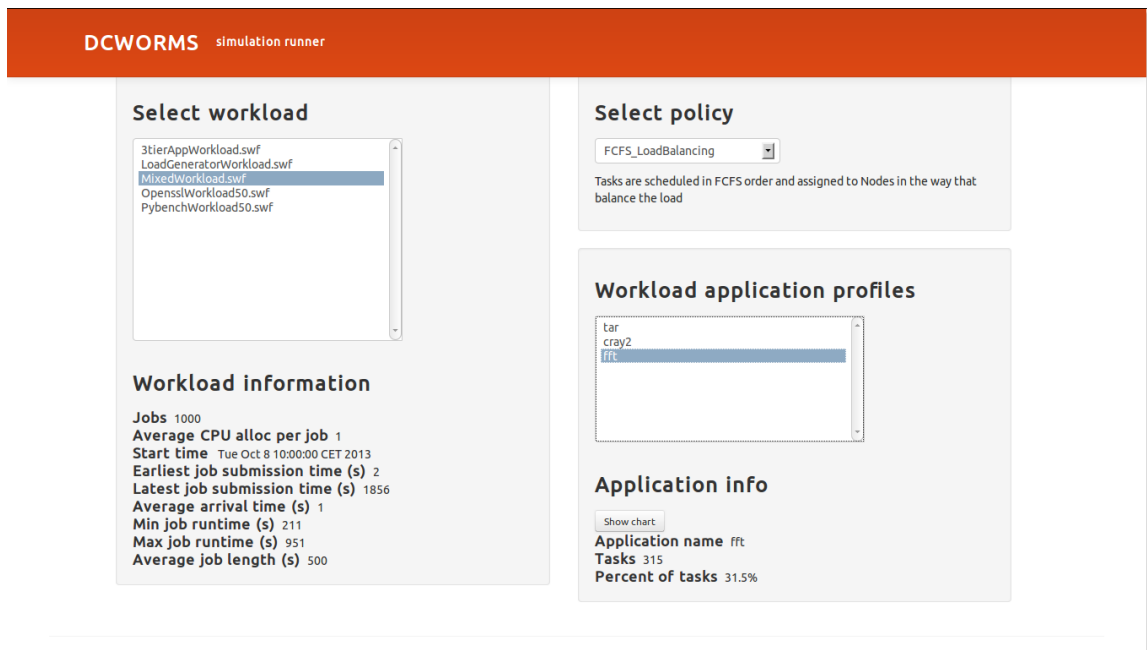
DCWORMS simulation runner

Select workload

3tierAppWorkload.swf
LoadGeneratorWorkload.swf
MixedWorkload.swf
OpensslWorkload50.swf
PybenchWorkload50.swf

Workload information

Jobs 1000
Average CPU alloc per job 1
Start time Tue Oct 8 10:00:00 CET 2013
Earliest job submission time (s) 2
Latest job submission time (s) 1856
Average arrival time (s) 1
Min job runtime (s) 211
Max job runtime (s) 951
Average job length (s) 500

Select policy

FCFS_LoadBalancing

Tasks are scheduled in FCFS order and assigned to Nodes in the way that balance the load

Workload application profiles

tar
cray2
fft

Application info

Show chart

Application name fft
Tasks 315
Percent of tasks 31.5%